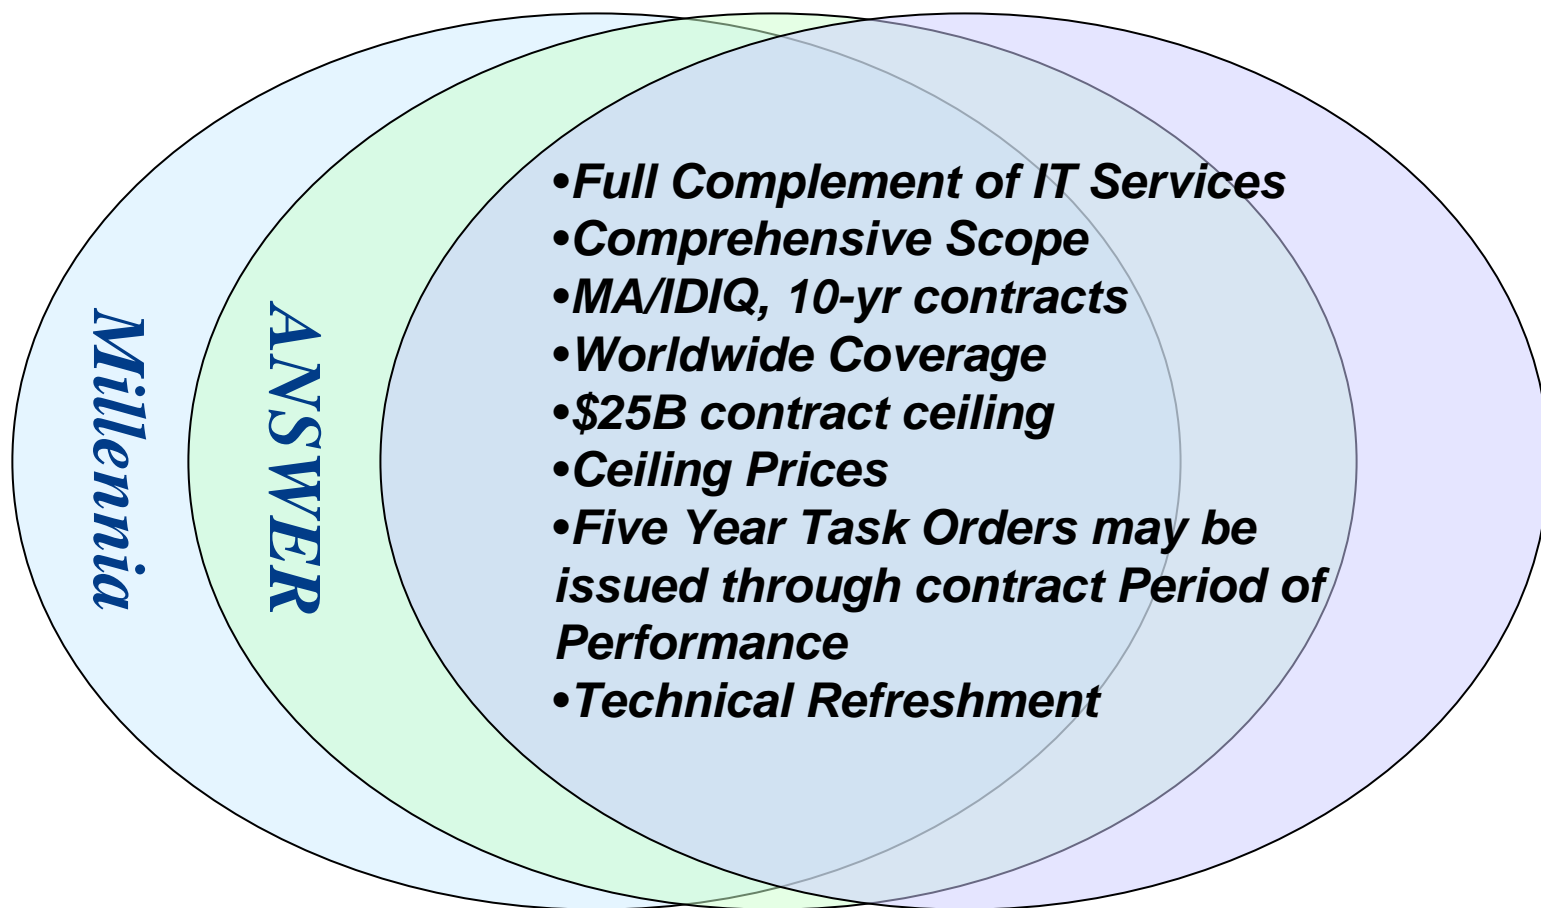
Millennia

ANSWER

•Full Complement of IT Services
•Comprehensive Scope
•MA/IDIQ, 10-yr contracts
•Worldwide Coverage
•\$25B contract ceiling
•Ceiling Prices
•Five Year Task Orders may be issued through contract Period of Performance
•Technical Refreshment